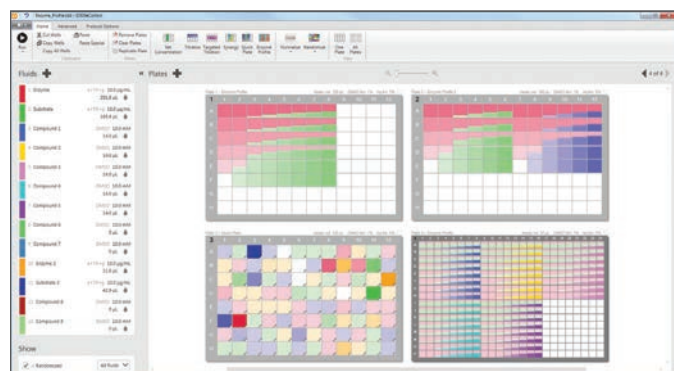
Fluids
Enzyme
Substrate
Compound 1
Compound 2
Compound 3
Compound 4
Compound 5
Compound 6
Compound 7
Enzyme 2
Substrate 2
Compound 8
Compound 9
Show
Plates
4 of 4
1
2
3
Run
Home
Advanced
Protocol Options
Cut Wells
Copy Wells
Copy All Wells
Paste
Paste Special
Remove Plates
Clear Plates
Duplicate Plate
Set Concentration
Titration
Synergy
Enzyme Profile
Normalize
Randomize
One Plate
All Plates
All fluids